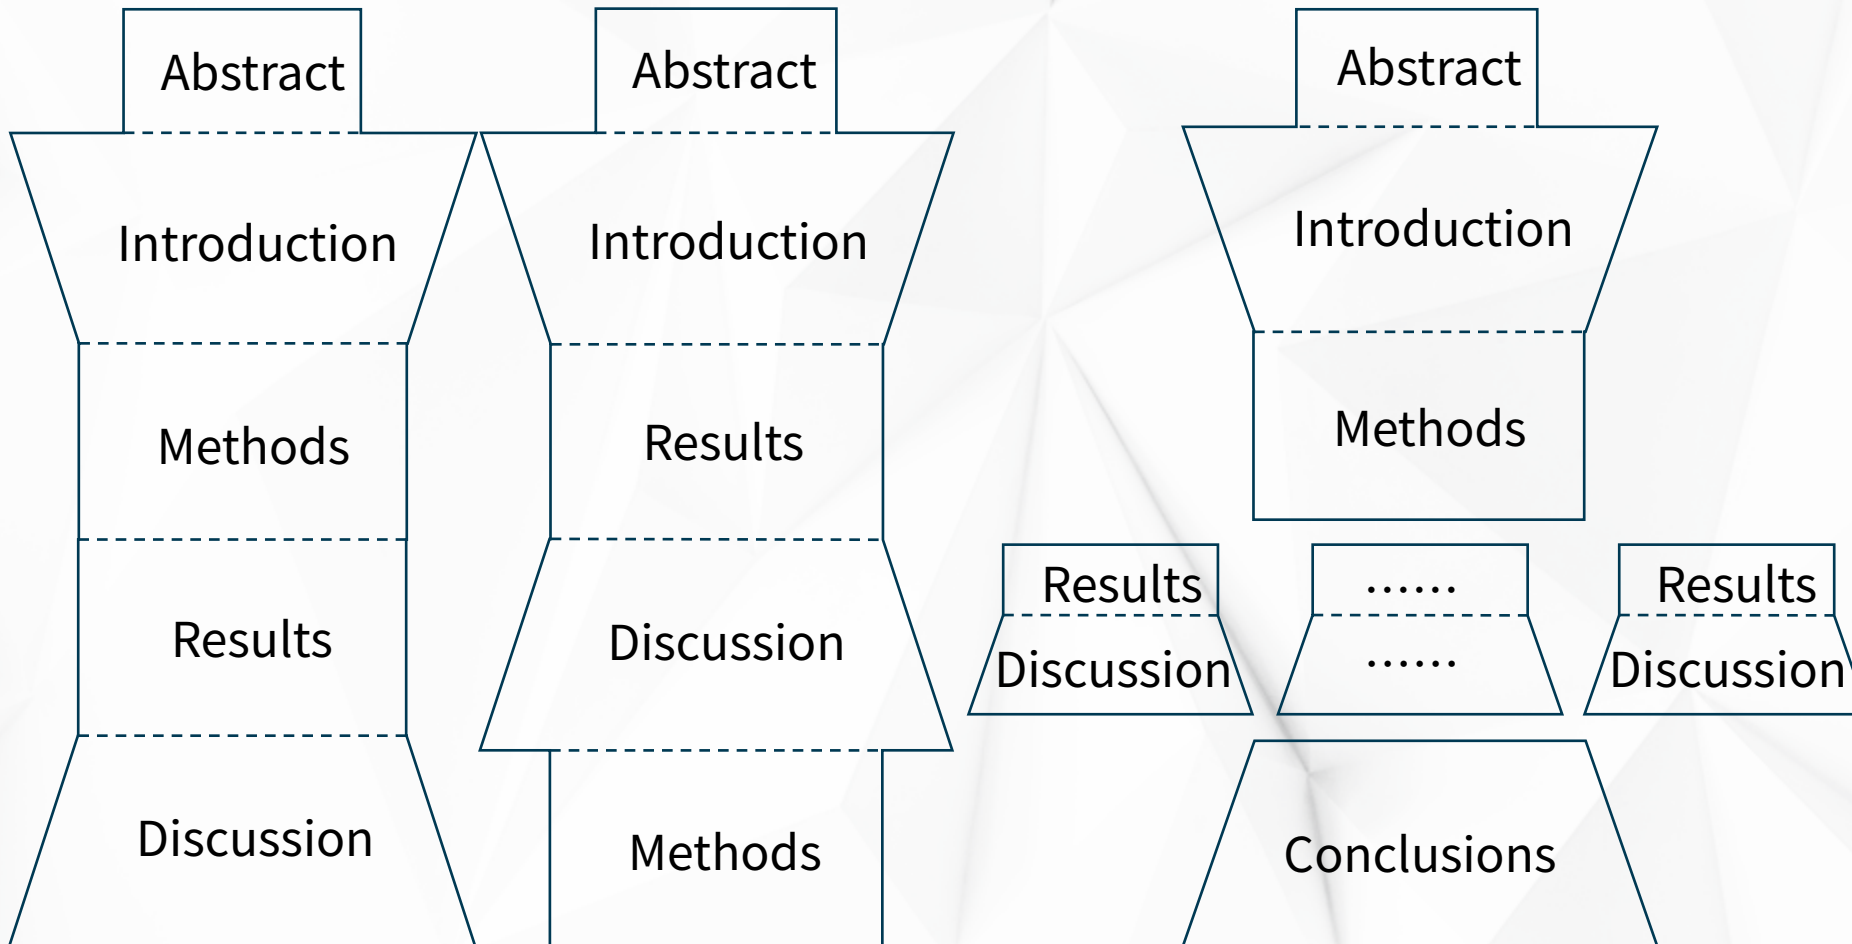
Abstract

Introduction

Methods

Results

Discussion

Abstract

Introduction

Results

Discussion

Methods

Abstract

Introduction

Methods

Results

Discussion

......

......

Results

Discussion

Conclusions